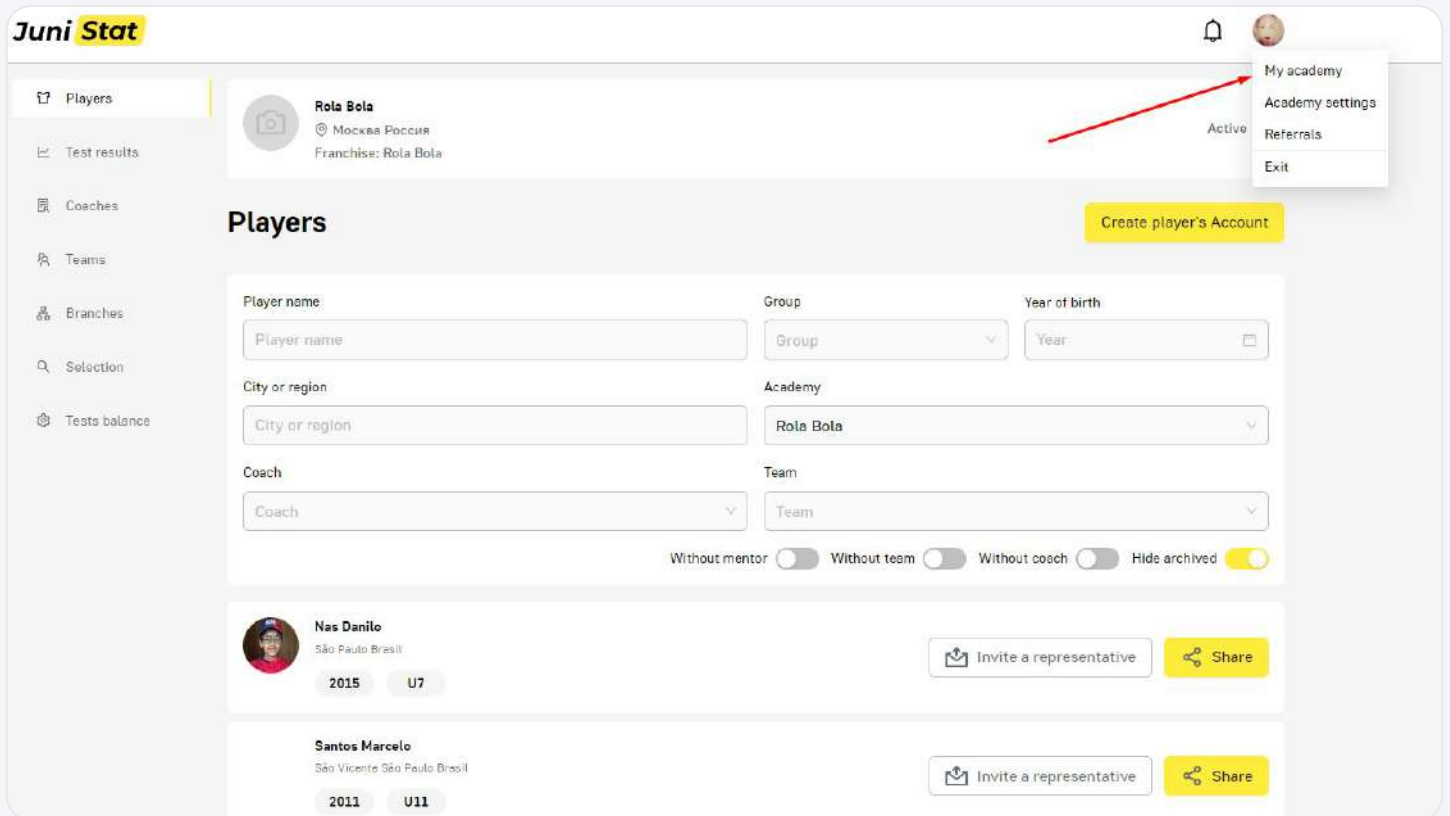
Juni Stat

My academy
Academy settings
Referrals
Exit

Players
Test results
Coaches
Teams
Branches
Selection
Tests balance

Rola Bola
Москва Россия
Franchise: Rola Bola

Active

Players

Create player's Account

Player name
Player name

Group
Group

Year of birth
Year

City or region
City or region

Academy
Rola Bola

Coach
Coach

Team
Team

Without mentor
Without team
Without coach
Hide archived

Nas Danilo
São Paulo Brasil
2015
U7

Invite a representative
Share

Santos Marcelo
São Vicente São Paulo Brasil
2011
U11

Invite a representative
Share